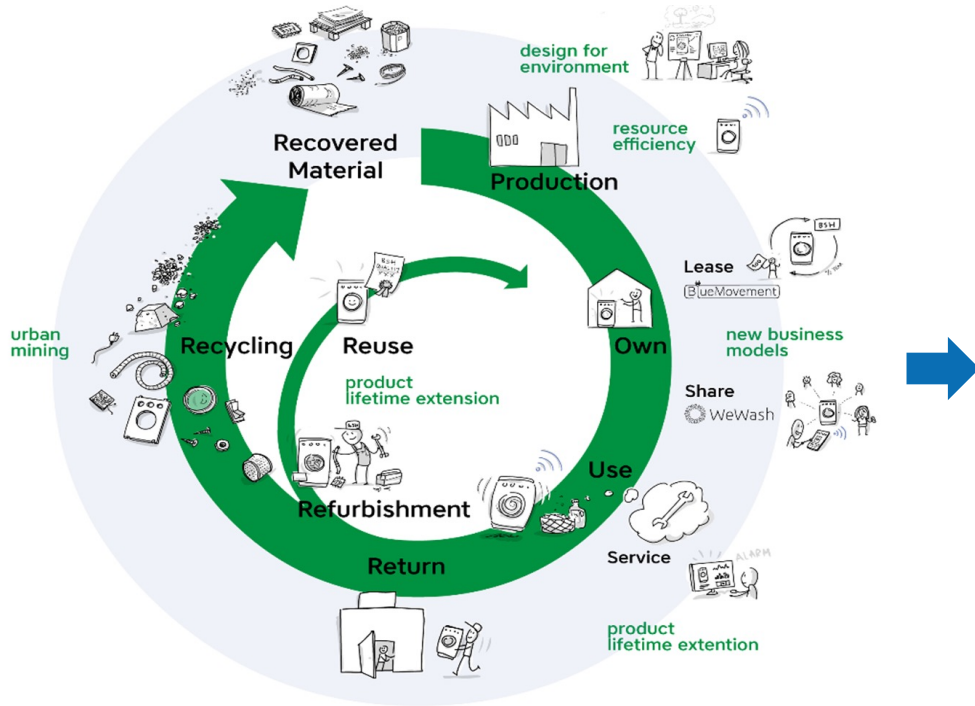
design for environment

Recovered Material

resource efficiency

Production

BSH

Lease

BlueMovement

new business models

Own

urban mining

Recycling

Reuse

product lifetime extension

Share

WeWash

Use

Refurbishment

Service

ALARM

Return

product lifetime extention